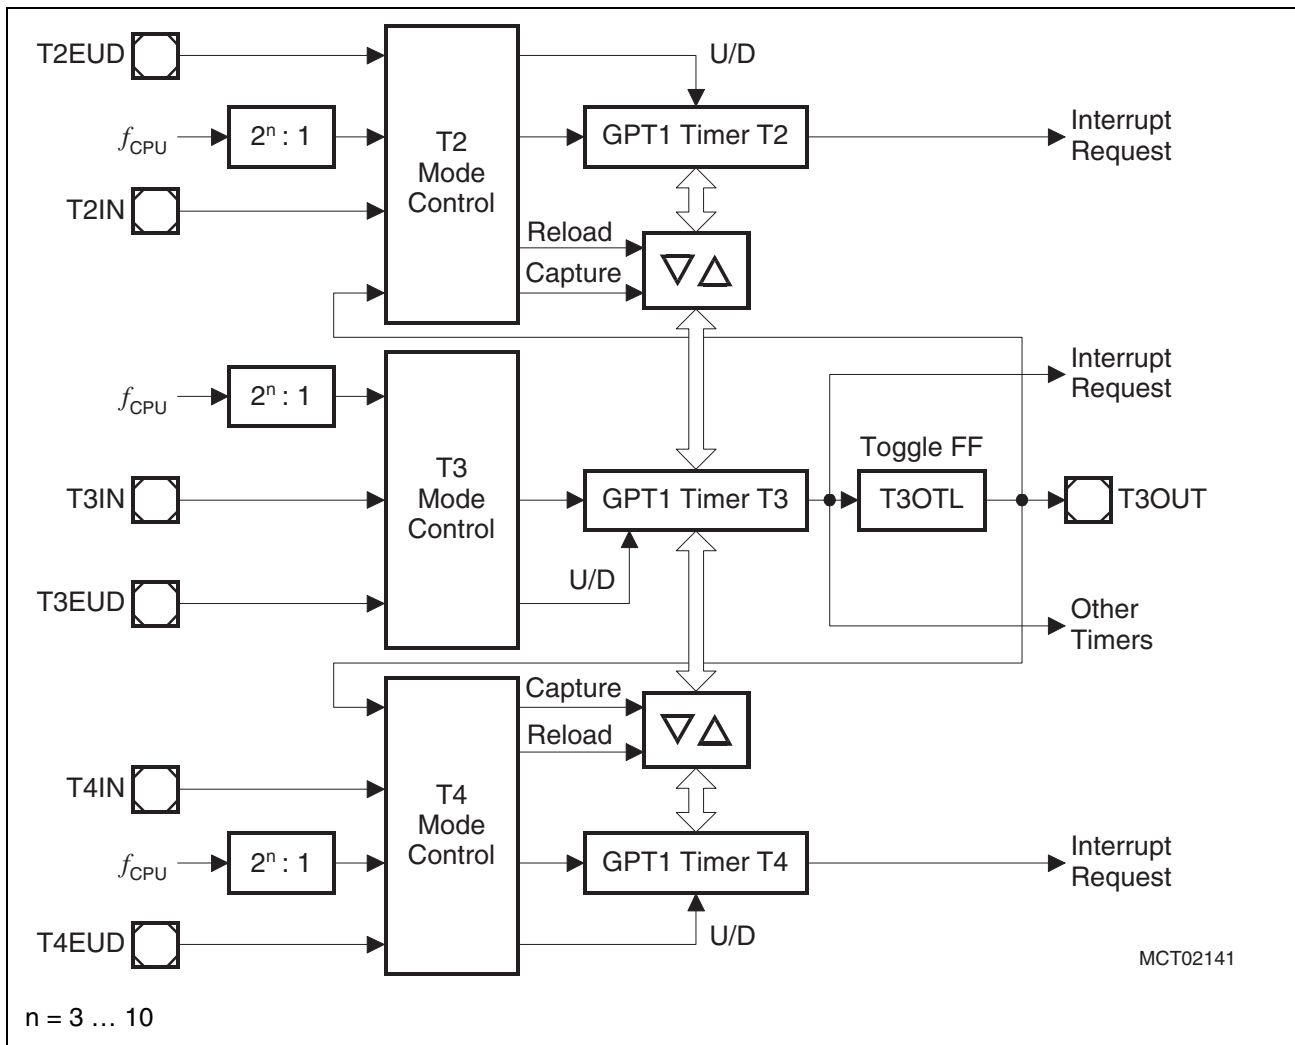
T2EUD

U/D

$f_{CPU}$

$2^n : 1$

T2 Mode Control

GPT1 Timer T2

Interrupt Request

T2IN

Reload

Capture

$\nabla \Delta$

Interrupt Request

$f_{CPU}$

$2^n : 1$

Toggle FF

T3IN

T3 Mode Control

GPT1 Timer T3

T3OTL

T3OUT

U/D

T3EUD

Other Timers

Capture

Reload

$\nabla \Delta$

T4IN

T4 Mode Control

$f_{CPU}$

$2^n : 1$

GPT1 Timer T4

Interrupt Request

T4EUD

U/D

MCT02141

n = 3 … 10